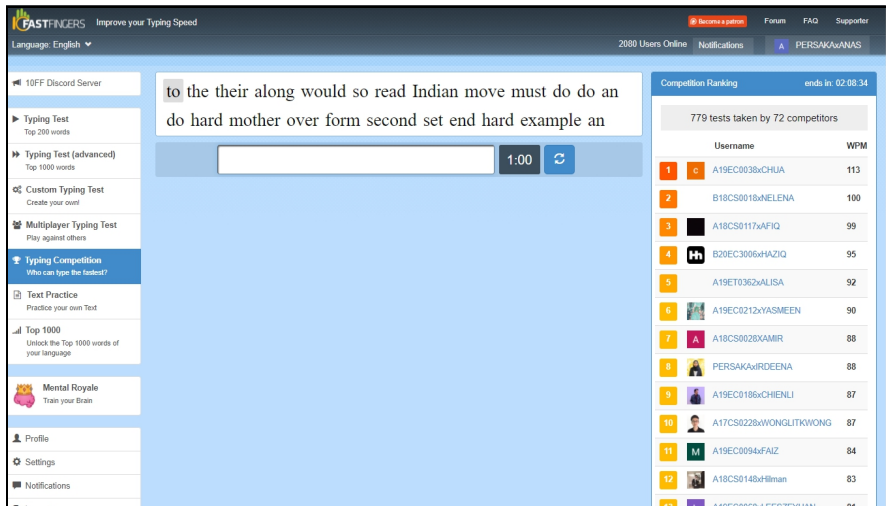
10FASTFINGERS Improve your Typing Speed

Become a patron Forum FAQ Supporter

Language: English

2080 Users Online Notifications A PERSAKAxANAS

10FF Discord Server

Typing Test
Top 200 words

Typing Test (advanced)
Top 1000 words

Custom Typing Test
Create your own

Multiplayer Typing Test
Play against others

Typing Competition
Who can type the fastest?

Text Practice
Practice your own Text

Top 1000
Unlock the Top 1000 words of your language

Mental Royale
Train your Brain

Profile

Settings

Notifications

to the their along would so read Indian move must do do an do hard mother over form second set end hard example an

1:00

Competition Ranking ends in: 02:08:34

779 tests taken by 72 competitors

| | Username | WPM |
|---|---|---|
| 1 | A19EC0038xCHUA | 113 |
| 2 | B18CS0018xNELENA | 100 |
| 3 | A18CS0117xAFIQ | 99 |
| 4 | B20EC3006xHAZIQ | 95 |
| 5 | A19ET0362xALISA | 92 |
| 6 | A19EC0212xYASMEEN | 90 |
| 7 | A18CS0028XAMIR | 88 |
| 8 | PERSAKAxIRDEENA | 88 |
| 9 | A19EC0186xCHIENLI | 87 |
| 10 | A17CS0228xWONGLITKWONG | 87 |
| 11 | A19EC0094xFAIZ | 84 |
| 12 | A18CS0148xHilman | 83 |
| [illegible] | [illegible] | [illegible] |